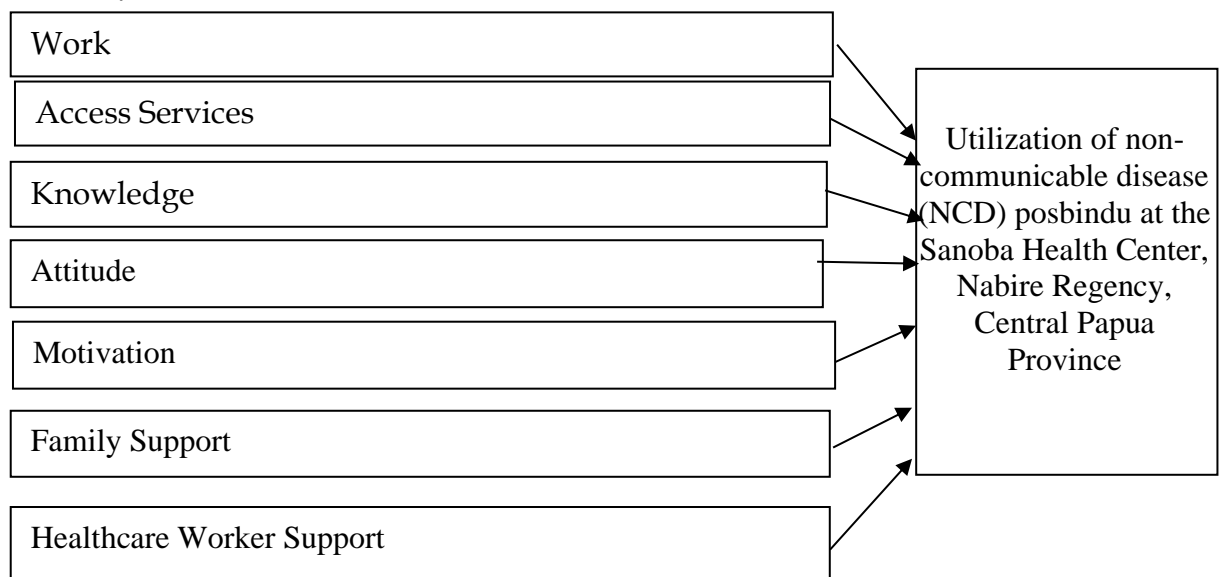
Work

Access Services

Knowledge

Attitude

Motivation

Family Support

Healthcare Worker Support

Utilization of non-communicable disease (NCD) posbindu at the Sanoba Health Center, Nabire Regency, Central Papua Province